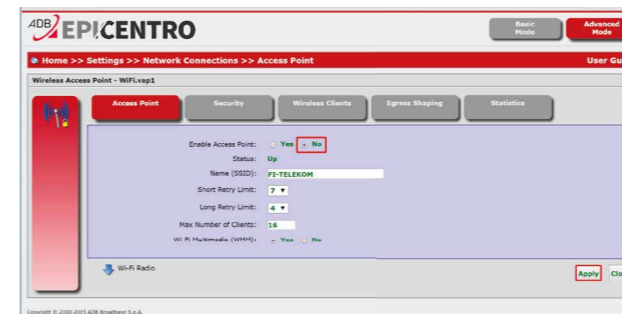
ADB EPICENTRO

Basic Mode

Advanced Mode

Home >> Settings >> Network Connections >> Access Point

User Gu

Wireless Access Point - WiFi.vap1

Access Point

Security

Wireless Clients

Egress Shaping

Statistics

Enable Access Point: Yes No

Status: Up

Name (SSID): FI-TELEKOM

Short Retry Limit: 7

Long Retry Limit: 4

Max Number of Clients: 16

Wi-Fi Multimedia (WMM): Yes No

Wi-Fi Radio

Apply

Clo

Copyright © 2010-2015 ADB Broadband S.p.A.